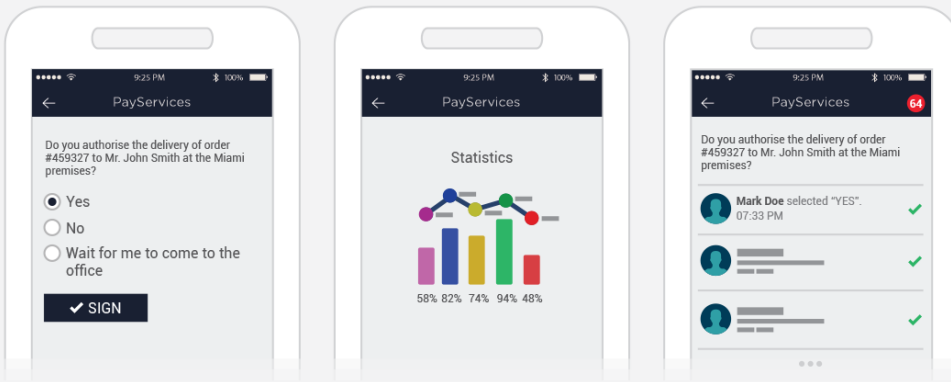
9:25 PM 100%
PayServices

Do you authorise the delivery of order #459327 to Mr. John Smith at the Miami premises?

Yes

No

Wait for me to come to the office

✔ SIGN

9:25 PM 100%
PayServices

Statistics

58% 82% 74% 94% 48%

9:25 PM 100%
PayServices 64

Do you authorise the delivery of order #459327 to Mr. John Smith at the Miami premises?

Mark Doe selected "YES". 07:33 PM